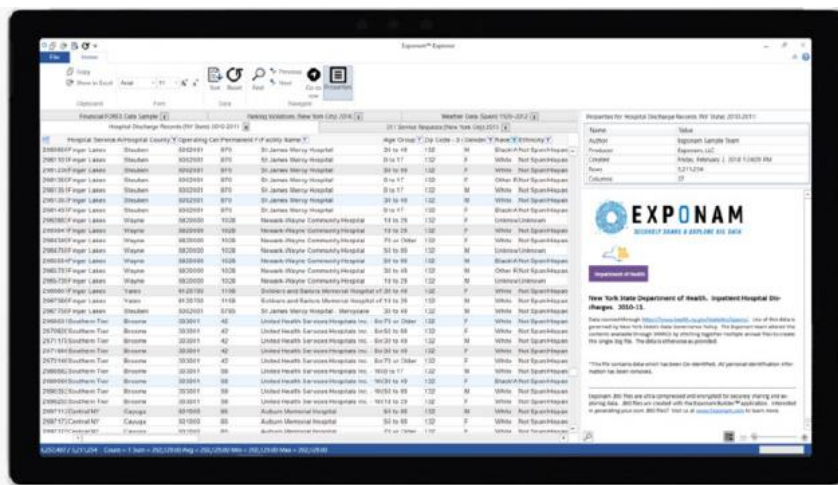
Exponam™ Explorer

File Home

Copy
Show in Excel
Arial
Clipboard Font
Sort Reset
Data
Find Previous Next
Go to row
Properties
Navigate

Financial FOREX Data Sample
Parking Violations (New York City) 2014
Weather Data (Spain) 1920-2012
Hospital Discharge Records (NY State) 2010-2011
311 Service Requests (New York City) 2011

| Hospital Service Area | Hospital County | Operating Certificate | Permanent Facility Id | Facility Name | Age Group | Zip Code - 3 digits | Gender | Race | Ethnicity |
|---|---|---|---|---|---|---|---|---|---|
| Finger Lakes | Steuben | 5002001 | 870 | St James Mercy Hospital | 30 to 49 | 132 | M | Black/African | Not Span/Hispan |
| Finger Lakes | Steuben | 5002001 | 870 | St James Mercy Hospital | 0 to 17 | 132 | F | White | Not Span/Hispan |
| Finger Lakes | Steuben | 5002001 | 870 | St James Mercy Hospital | 30 to 49 | 132 | F | Other Race | Not Span/Hispan |
| Finger Lakes | Steuben | 5002001 | 870 | St James Mercy Hospital | 0 to 17 | 132 | M | White | Not Span/Hispan |
| Finger Lakes | Steuben | 5002001 | 870 | St James Mercy Hospital | 30 to 49 | 132 | F | White | Not Span/Hispan |
| Finger Lakes | Steuben | 5002001 | 870 | St James Mercy Hospital | 0 to 17 | 132 | F | Black/African | Not Span/Hispan |
| Finger Lakes | Wayne | 5820000 | 1028 | Newark-Wayne Community Hospital | 18 to 29 | 132 | F | Unknown | Unknown |
| Finger Lakes | Wayne | 5820000 | 1028 | Newark-Wayne Community Hospital | 18 to 29 | 132 | F | White | Not Span/Hispan |
| Finger Lakes | Wayne | 5820000 | 1028 | Newark-Wayne Community Hospital | 70 or Older | 132 | F | White | Not Span/Hispan |
| Finger Lakes | Wayne | 5820000 | 1028 | Newark-Wayne Community Hospital | 50 to 69 | 132 | M | White | Not Span/Hispan |
| Finger Lakes | Wayne | 5820000 | 1028 | Newark-Wayne Community Hospital | 30 to 49 | 132 | M | Unknown | Unknown |
| Finger Lakes | Wayne | 5820000 | 1028 | Newark-Wayne Community Hospital | 30 to 49 | 132 | M | White | Not Span/Hispan |
| Finger Lakes | Wayne | 5820000 | 1028 | Newark-Wayne Community Hospital | 30 to 49 | 132 | M | Other Race | Not Span/Hispan |
| Finger Lakes | Wayne | 5820000 | 1028 | Newark-Wayne Community Hospital | 18 to 29 | 132 | M | Unknown | Unknown |
| Finger Lakes | Yates | 6120700 | 1158 | Soldiers and Sailors Memorial Hospital of Yates | 30 to 49 | 132 | F | White | Not Span/Hispan |
| Finger Lakes | Yates | 6120700 | 1158 | Soldiers and Sailors Memorial Hospital of Yates | 18 to 29 | 132 | M | White | Not Span/Hispan |
| Finger Lakes | Steuben | 5002001 | 5700 | St James Mercy Hospital - Mercycare | 30 to 49 | 132 | M | White | Not Span/Hispan |
| Southern Tier | Broome | 303001 | 42 | United Health Services Hospitals Inc. - Binghamton | 70 or Older | 132 | F | White | Not Span/Hispan |
| Southern Tier | Broome | 303001 | 42 | United Health Services Hospitals Inc. - Binghamton | 70 or Older | 132 | F | White | Not Span/Hispan |
| Southern Tier | Broome | 303001 | 42 | United Health Services Hospitals Inc. - Binghamton | 50 to 69 | 132 | F | White | Not Span/Hispan |
| Southern Tier | Broome | 303001 | 42 | United Health Services Hospitals Inc. - Binghamton | 30 to 49 | 132 | M | White | Not Span/Hispan |
| Southern Tier | Broome | 303001 | 58 | United Health Services Hospitals Inc. - Wilson | 70 or Older | 132 | M | White | Not Span/Hispan |
| Southern Tier | Broome | 303001 | 58 | United Health Services Hospitals Inc. - Wilson | 30 to 49 | 132 | M | White | Not Span/Hispan |
| Southern Tier | Broome | 303001 | 58 | United Health Services Hospitals Inc. - Wilson | 18 to 29 | 132 | F | White | Not Span/Hispan |
| Southern Tier | Broome | 303001 | 58 | United Health Services Hospitals Inc. - Wilson | 18 to 29 | 132 | F | White | Not Span/Hispan |
| Central NY | Cayuga | 501000 | 85 | Auburn Memorial Hospital | 50 to 69 | 132 | M | White | Not Span/Hispan |
| Central NY | Cayuga | 501000 | 85 | Auburn Memorial Hospital | 50 to 69 | 132 | M | White | Not Span/Hispan |

Properties for Hospital Discharge Records (NY State) 2010-2011

| Name | Value |
|---|---|
| Author | Exponam Sample Team |
| Producer | Exponam, LLC |
| Created | Friday, February 2, 2018 12:40:09 PM |
| Rows | 5,211,214 |
| Columns | 37 |

EXPONAM
SECURELY SHARE & EXPLORE BIG DATA

Department of Health

New York State Department of Health. Inpatient Hospital Discharges. 2010-11.

Data sourced through https://www.health.ny.gov/statistics/sparcs/. Use of this data is governed by New York Health Data Governance Policy. The Exponam team altered the contents available through SPARCS by stitching together multiple annual files to create this single big file. The data is otherwise as provided.

*This file contains data which has been De-Identified. All personal identification information has been removed.

Exponam .BIG Files are ultra compressed and encrypted for securely sharing and exploring data. .BIG files are created with the Exponam Builder™ application. Interested in generating your own .BIG files? Visit us at www.exponam.com to learn more.

5,211,214 Count = 1 Sum = 292,129.00 Avg = 292,129.00 Min = 292,129.00 Max = 292,129.00